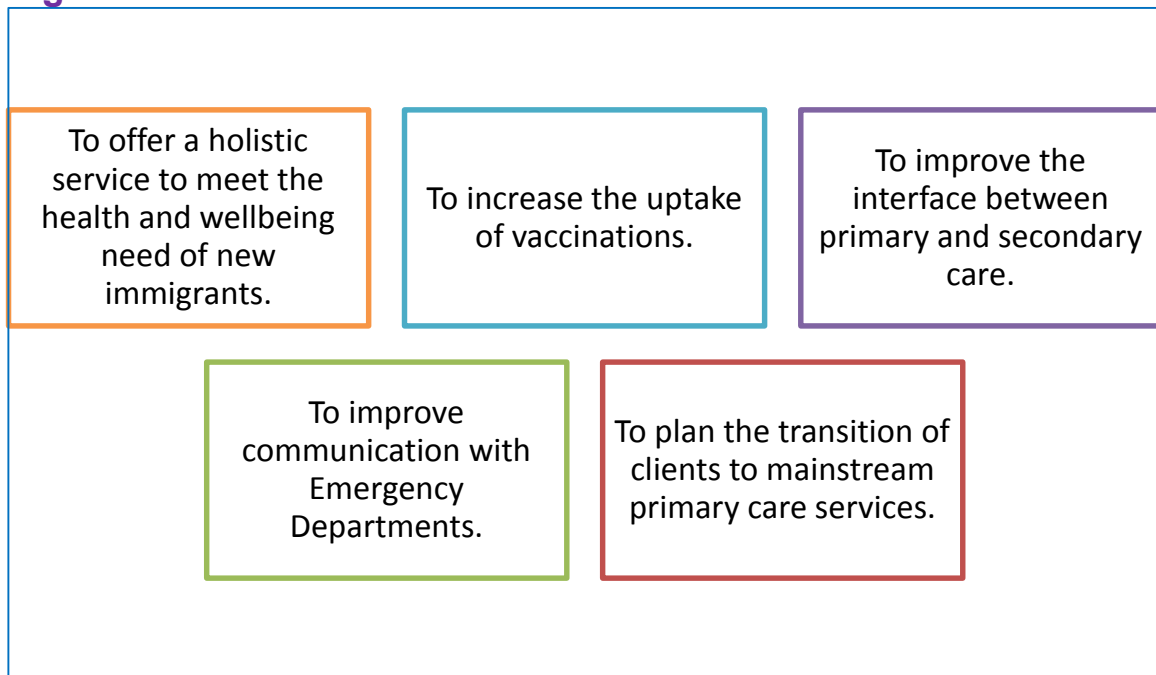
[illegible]

To offer a holistic service to meet the health and wellbeing need of new immigrants.

To increase the uptake of vaccinations.

To improve the interface between primary and secondary care.

To improve communication with Emergency Departments.

To plan the transition of clients to mainstream primary care services.